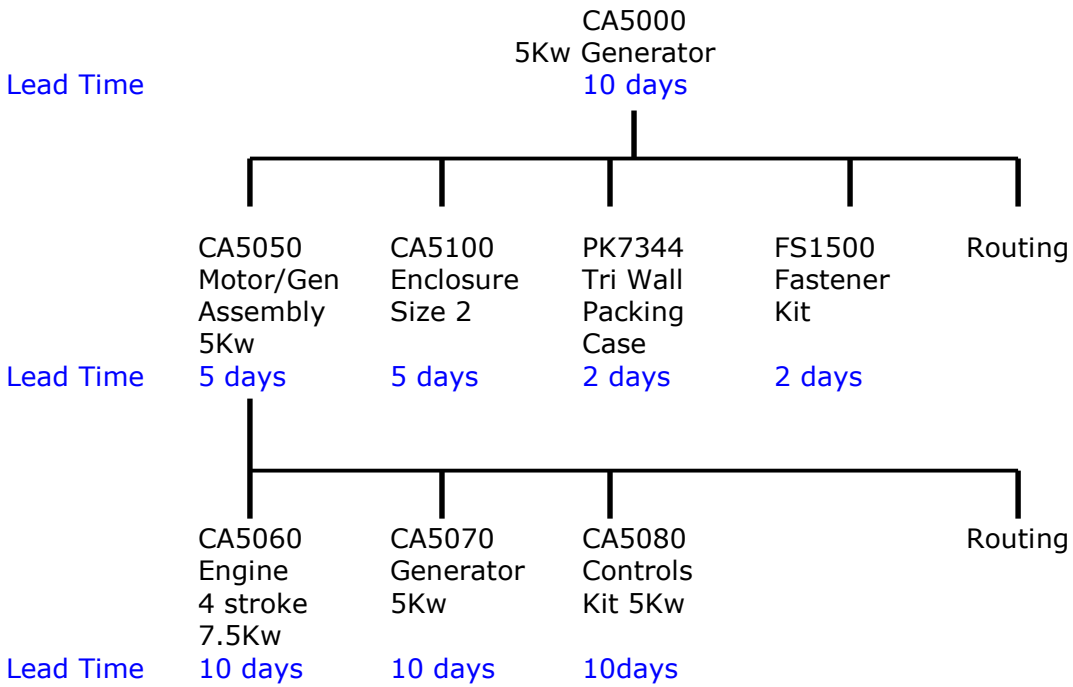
CA5000
5Kw Generator
Lead Time 10 days

CA5050
Motor/Gen
Assembly
5Kw

CA5100
Enclosure
Size 2

PK7344
Tri Wall
Packing
Case

FS1500
Fastener
Kit

Routing

Lead Time 5 days 5 days 2 days 2 days

CA5060
Engine
4 stroke
7.5Kw

CA5070
Generator
5Kw

CA5080
Controls
Kit 5Kw

Routing

Lead Time 10 days 10 days 10days